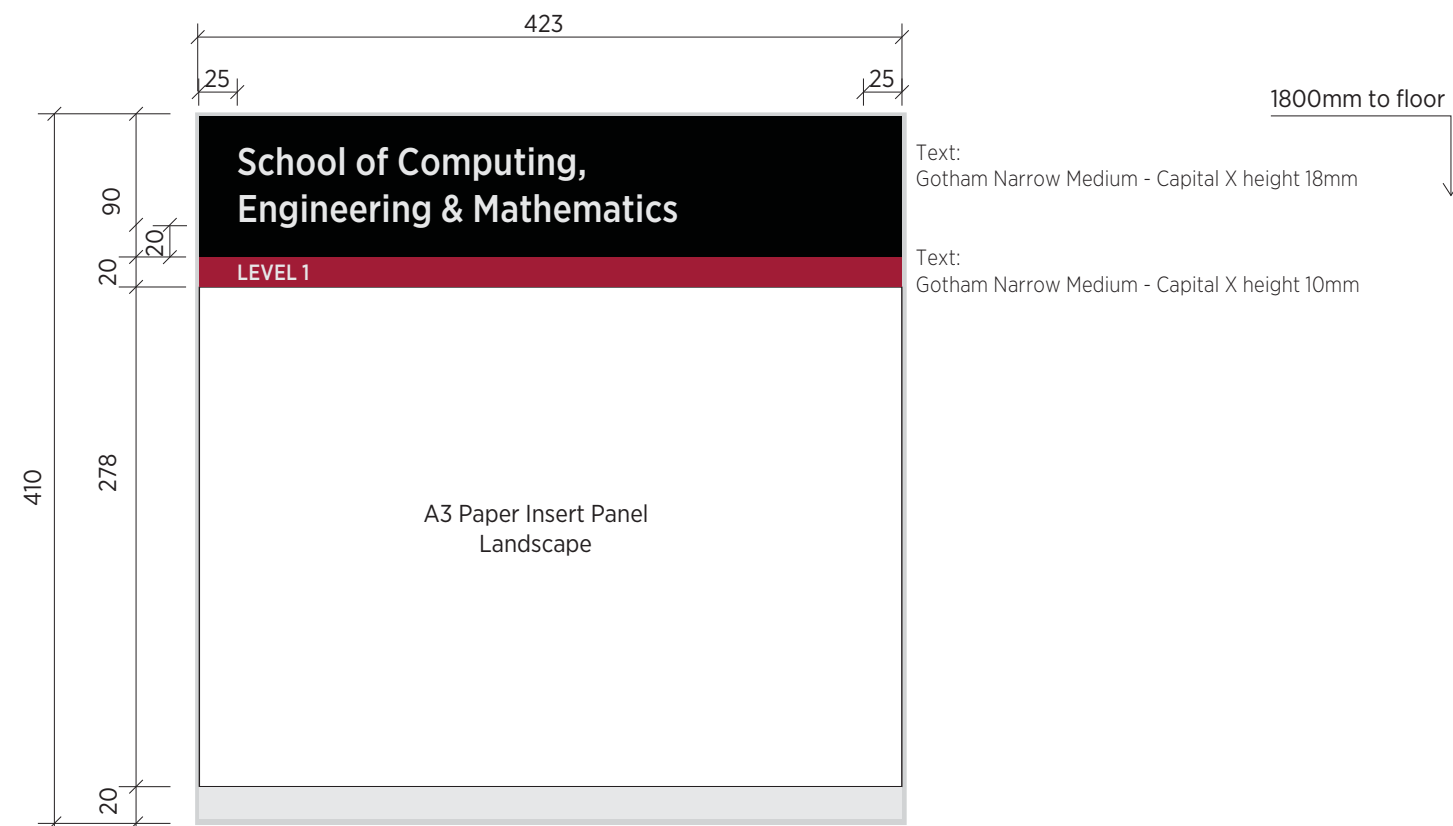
423

25

25

1800mm to floor

410

90

20

20

278

20

School of Computing, Engineering & Mathematics

LEVEL 1

Text:
Gotham Narrow Medium - Capital X height 18mm

Text:
Gotham Narrow Medium - Capital X height 10mm

A3 Paper Insert Panel
Landscape